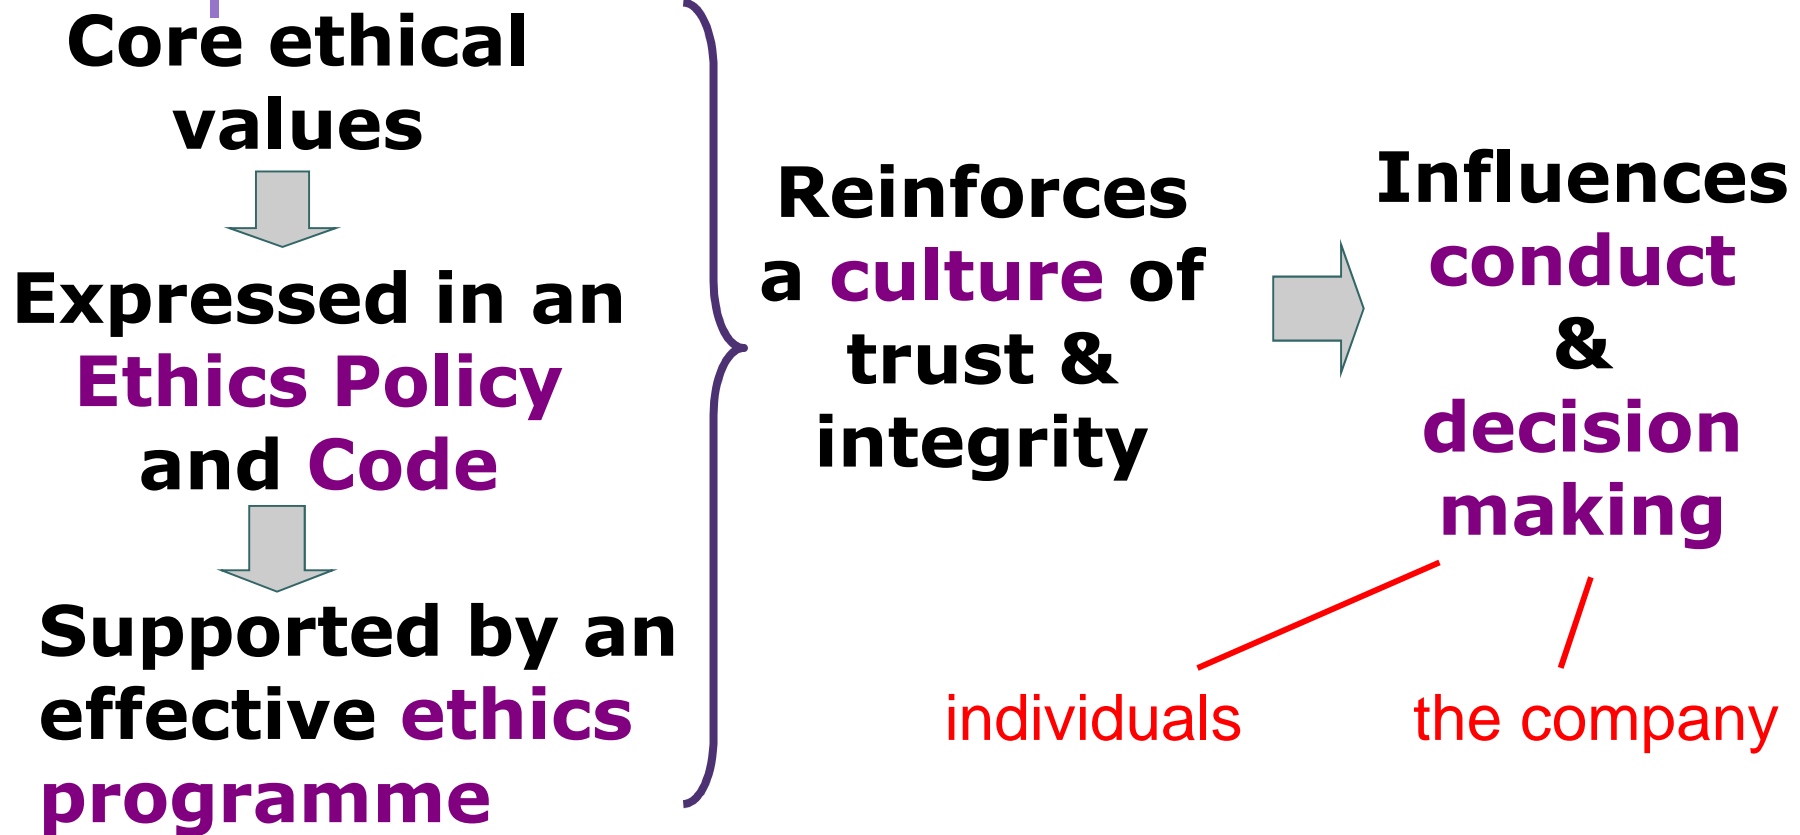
Core ethical values

Expressed in an Ethics Policy and Code

Supported by an effective ethics programme

Reinforces a culture of trust & integrity

Influences conduct & decision making

individuals

the company